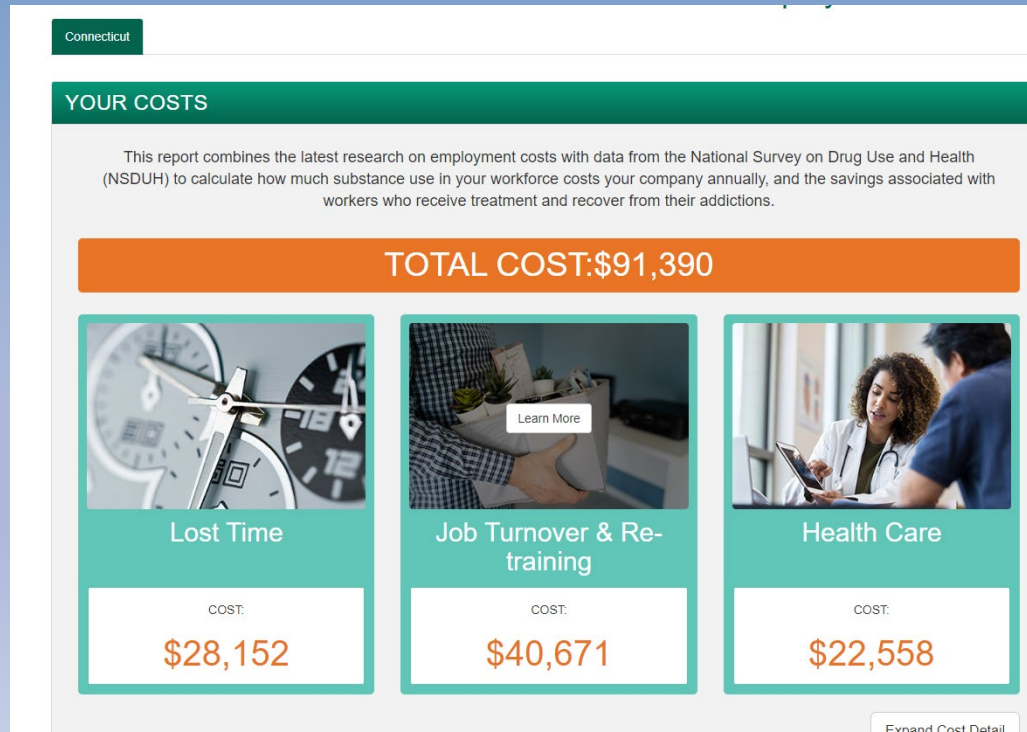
Connecticut

YOUR COSTS

This report combines the latest research on employment costs with data from the National Survey on Drug Use and Health (NSDUH) to calculate how much substance use in your workforce costs your company annually, and the savings associated with workers who receive treatment and recover from their addictions.

TOTAL COST:$91,390

Lost Time

COST:

$28,152

Learn More

Job Turnover & Re-training

COST:

$40,671

Health Care

COST:

$22,558

Expand Cost Detail